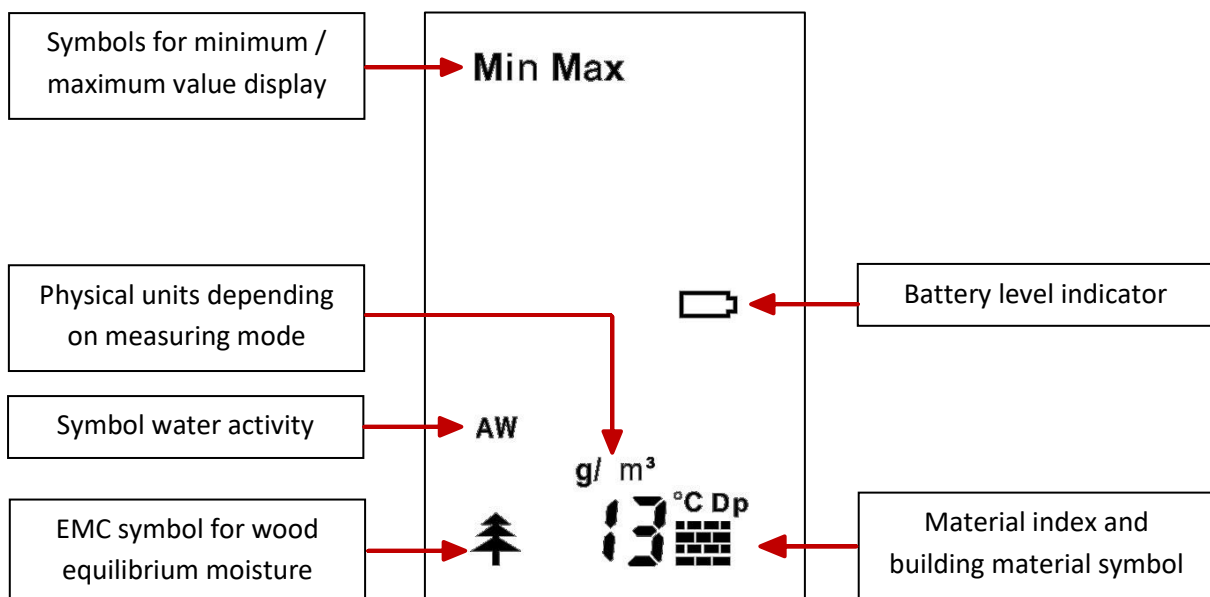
Symbols for minimum / maximum value display

Min Max

Physical units depending on measuring mode

Battery level indicator

Symbol water activity

AW

$g/m^3$

EMC symbol for wood equilibrium moisture

13

°C Dp

Material index and building material symbol